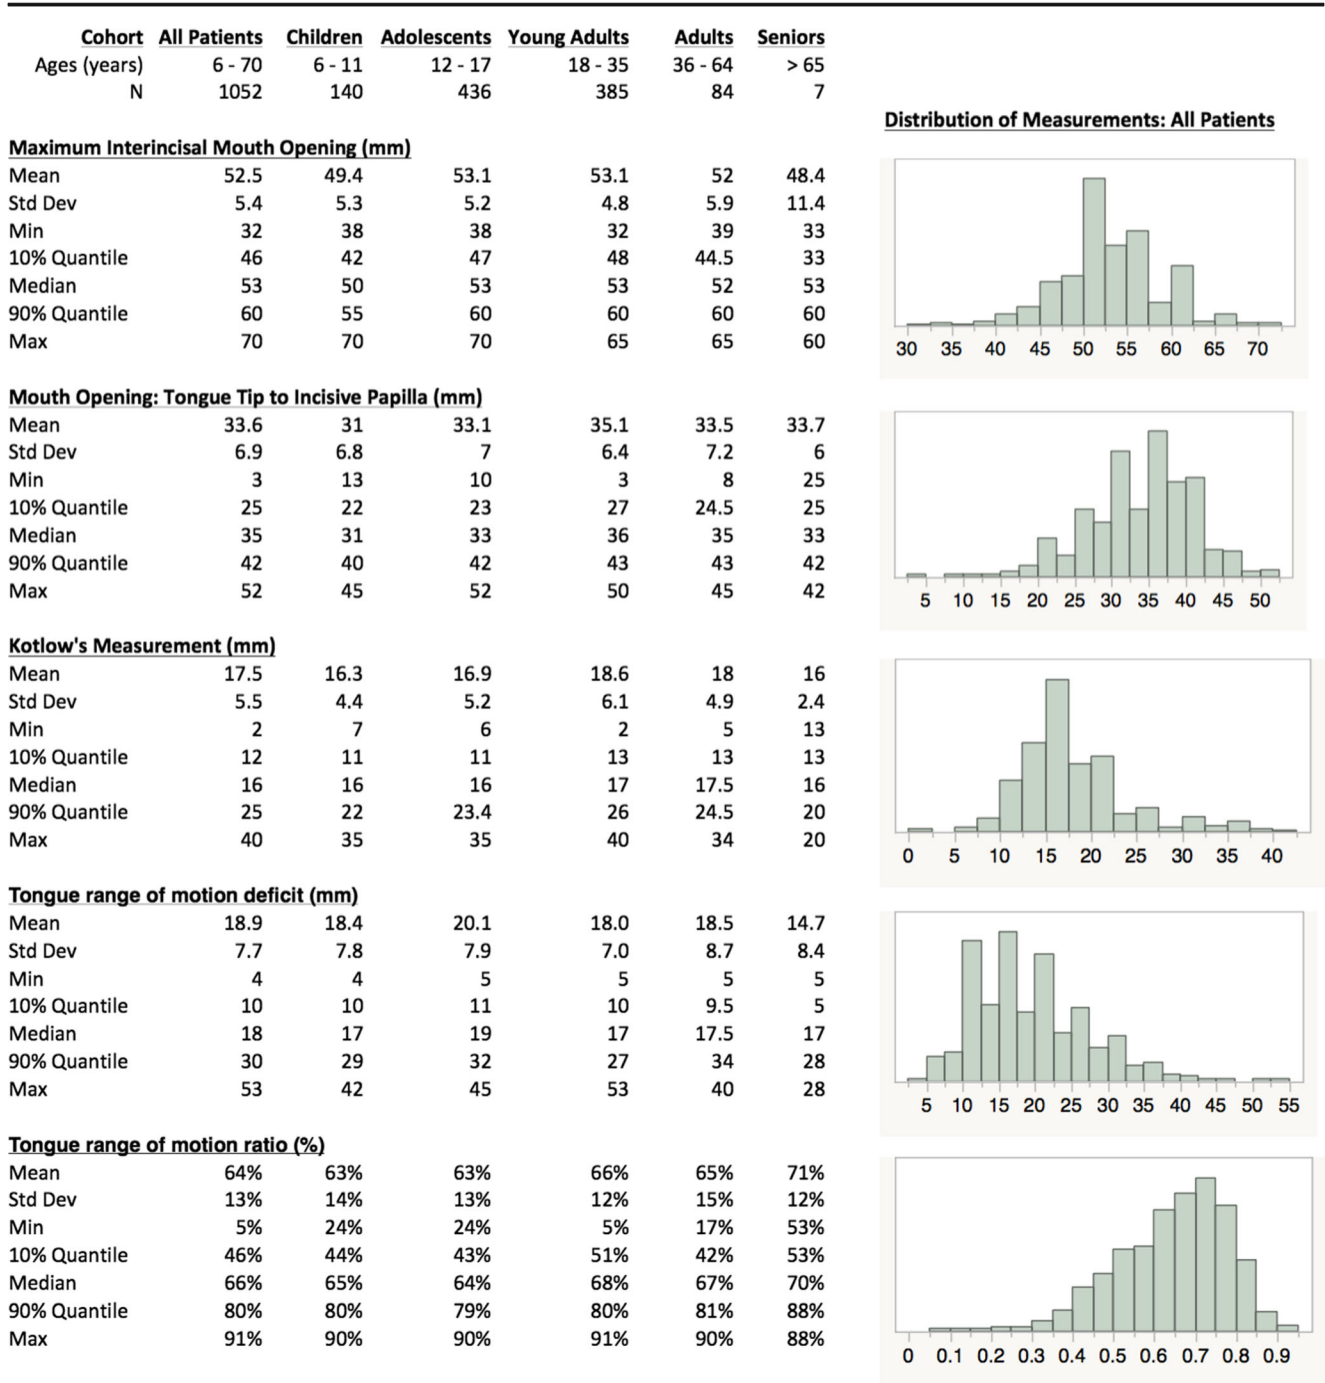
| Cohort | All Patients | Children | Adolescents | Young Adults | Adults | Seniors |
|---|---|---|---|---|---|---|
| Ages (years) | 6 - 70 | 6 - 11 | 12 - 17 | 18 - 35 | 36 - 64 | > 65 |
| N | 1052 | 140 | 436 | 385 | 84 | 7 |

Distribution of Measurements: All Patients

Maximum Interincisal Mouth Opening (mm)

| | | | | | | |
|---|---|---|---|---|---|---|
| Mean | 52.5 | 49.4 | 53.1 | 53.1 | 52 | 48.4 |
| Std Dev | 5.4 | 5.3 | 5.2 | 4.8 | 5.9 | 11.4 |
| Min | 32 | 38 | 38 | 32 | 39 | 33 |
| 10% Quantile | 46 | 42 | 47 | 48 | 44.5 | 33 |
| Median | 53 | 50 | 53 | 53 | 52 | 53 |
| 90% Quantile | 60 | 55 | 60 | 60 | 60 | 60 |
| Max | 70 | 70 | 70 | 65 | 65 | 60 |

30 35 40 45 50 55 60 65 70

Mouth Opening: Tongue Tip to Incisive Papilla (mm)

| | | | | | | |
|---|---|---|---|---|---|---|
| Mean | 33.6 | 31 | 33.1 | 35.1 | 33.5 | 33.7 |
| Std Dev | 6.9 | 6.8 | 7 | 6.4 | 7.2 | 6 |
| Min | 3 | 13 | 10 | 3 | 8 | 25 |
| 10% Quantile | 25 | 22 | 23 | 27 | 24.5 | 25 |
| Median | 35 | 31 | 33 | 36 | 35 | 33 |
| 90% Quantile | 42 | 40 | 42 | 43 | 43 | 42 |
| Max | 52 | 45 | 52 | 50 | 45 | 42 |

5 10 15 20 25 30 35 40 45 50

Kotlow's Measurement (mm)

| | | | | | | |
|---|---|---|---|---|---|---|
| Mean | 17.5 | 16.3 | 16.9 | 18.6 | 18 | 16 |
| Std Dev | 5.5 | 4.4 | 5.2 | 6.1 | 4.9 | 2.4 |
| Min | 2 | 7 | 6 | 2 | 5 | 13 |
| 10% Quantile | 12 | 11 | 11 | 13 | 13 | 13 |
| Median | 16 | 16 | 16 | 17 | 17.5 | 16 |
| 90% Quantile | 25 | 22 | 23.4 | 26 | 24.5 | 20 |
| Max | 40 | 35 | 35 | 40 | 34 | 20 |

0 5 10 15 20 25 30 35 40

Tongue range of motion deficit (mm)

| | | | | | | |
|---|---|---|---|---|---|---|
| Mean | 18.9 | 18.4 | 20.1 | 18.0 | 18.5 | 14.7 |
| Std Dev | 7.7 | 7.8 | 7.9 | 7.0 | 8.7 | 8.4 |
| Min | 4 | 4 | 5 | 5 | 5 | 5 |
| 10% Quantile | 10 | 10 | 11 | 10 | 9.5 | 5 |
| Median | 18 | 17 | 19 | 17 | 17.5 | 17 |
| 90% Quantile | 30 | 29 | 32 | 27 | 34 | 28 |
| Max | 53 | 42 | 45 | 53 | 40 | 28 |

5 10 15 20 25 30 35 40 45 50 55

Tongue range of motion ratio (%)

| | | | | | | |
|---|---|---|---|---|---|---|
| Mean | 64% | 63% | 63% | 66% | 65% | 71% |
| Std Dev | 13% | 14% | 13% | 12% | 15% | 12% |
| Min | 5% | 24% | 24% | 5% | 17% | 53% |
| 10% Quantile | 46% | 44% | 43% | 51% | 42% | 53% |
| Median | 66% | 65% | 64% | 68% | 67% | 70% |
| 90% Quantile | 80% | 80% | 79% | 80% | 81% | 88% |
| Max | 91% | 90% | 90% | 91% | 90% | 88% |

0 0.1 0.2 0.3 0.4 0.5 0.6 0.7 0.8 0.9